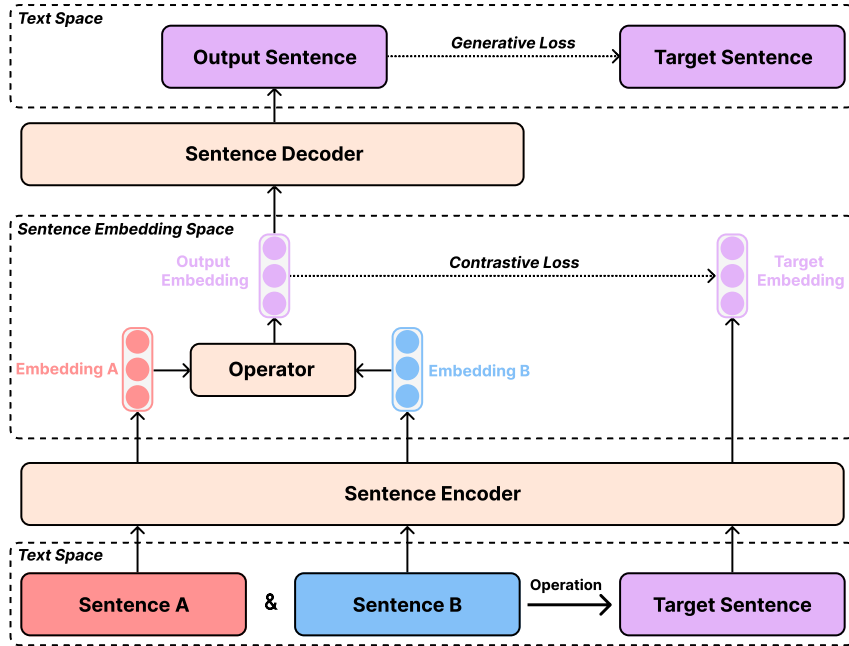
Text Space

Output Sentence

Generative Loss

Target Sentence

Sentence Decoder

Sentence Embedding Space

Output Embedding

Contrastive Loss

Target Embedding

Embedding A

Operator

Embedding B

Sentence Encoder

Text Space

Sentence A

&

Sentence B

Operation

Target Sentence